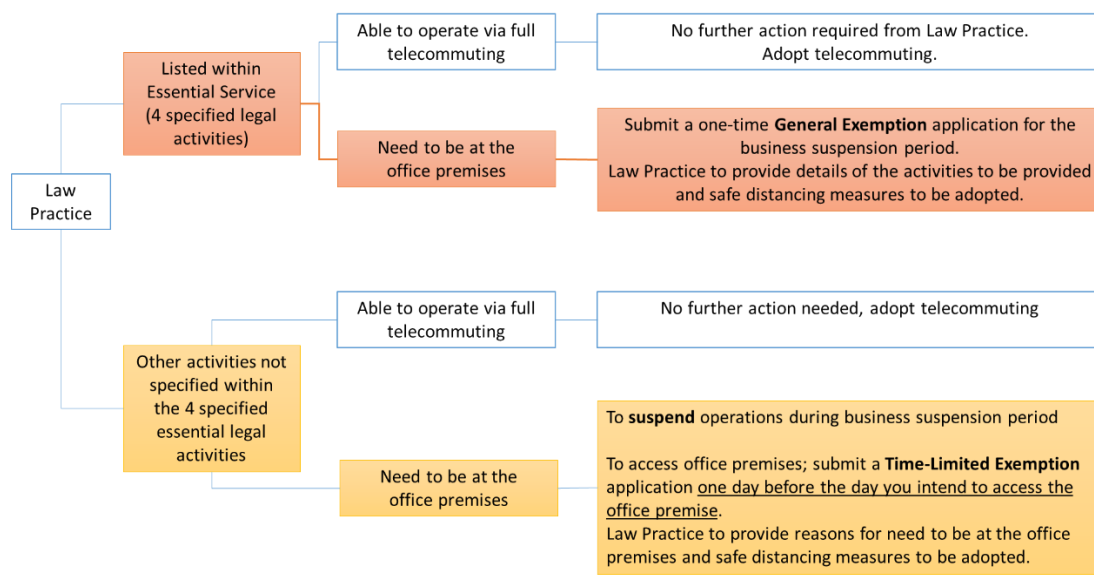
Law Practice

Listed within Essential Service (4 specified legal activities)

Able to operate via full telecommuting

No further action required from Law Practice. Adopt telecommuting.

Need to be at the office premises

Submit a one-time **General Exemption** application for the business suspension period.
Law Practice to provide details of the activities to be provided and safe distancing measures to be adopted.

Other activities not specified within the 4 specified essential legal activities

Able to operate via full telecommuting

No further action needed, adopt telecommuting

Need to be at the office premises

To **suspend** operations during business suspension period

To access office premises; submit a **Time-Limited Exemption** application one day before the day you intend to access the office premise.
Law Practice to provide reasons for need to be at the office premises and safe distancing measures to be adopted.